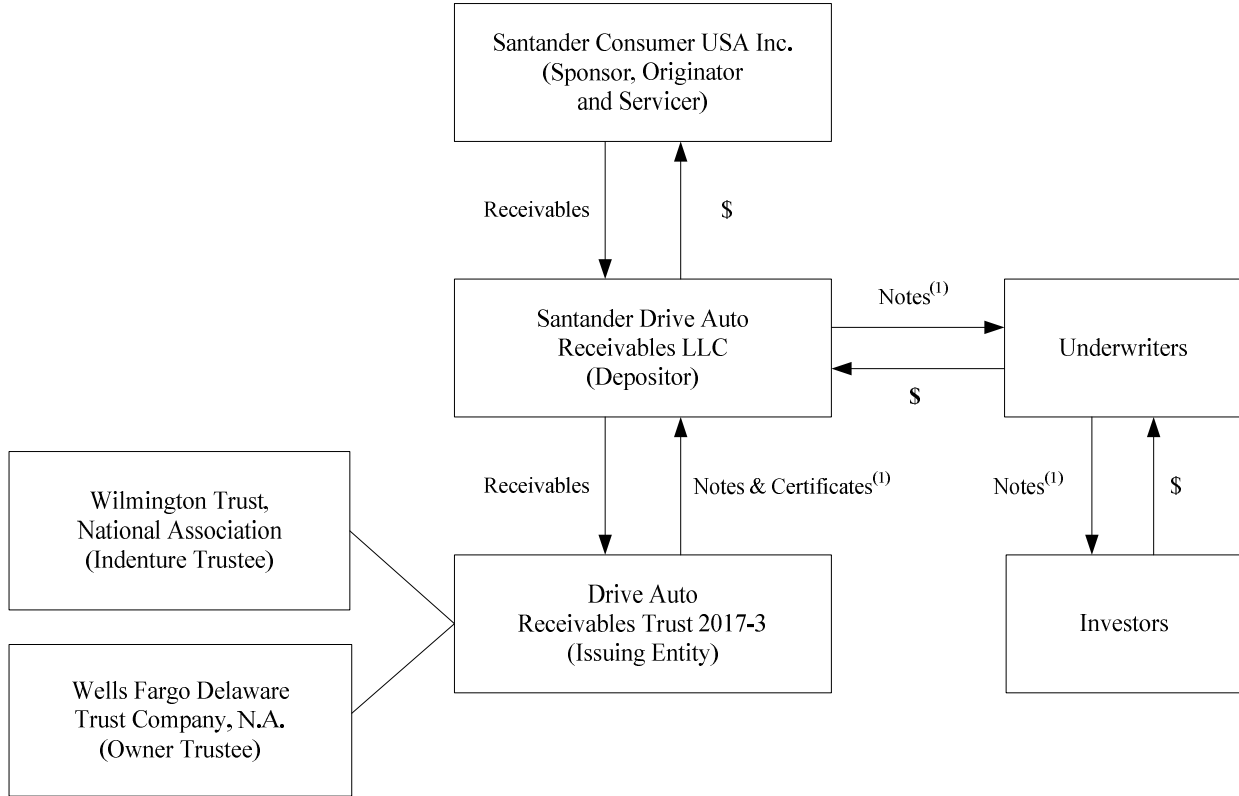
Santander Consumer USA Inc.
(Sponsor, Originator
and Servicer)

Receivables

$

Santander Drive Auto
Receivables LLC
(Depositor)

Notes$^{(1)}$

$

Underwriters

Wilmington Trust,
National Association
(Indenture Trustee)

Receivables

Notes & Certificates$^{(1)}$

Notes$^{(1)}$

$

Drive Auto
Receivables Trust 2017-3
(Issuing Entity)

Investors

Wells Fargo Delaware
Trust Company, N.A.
(Owner Trustee)